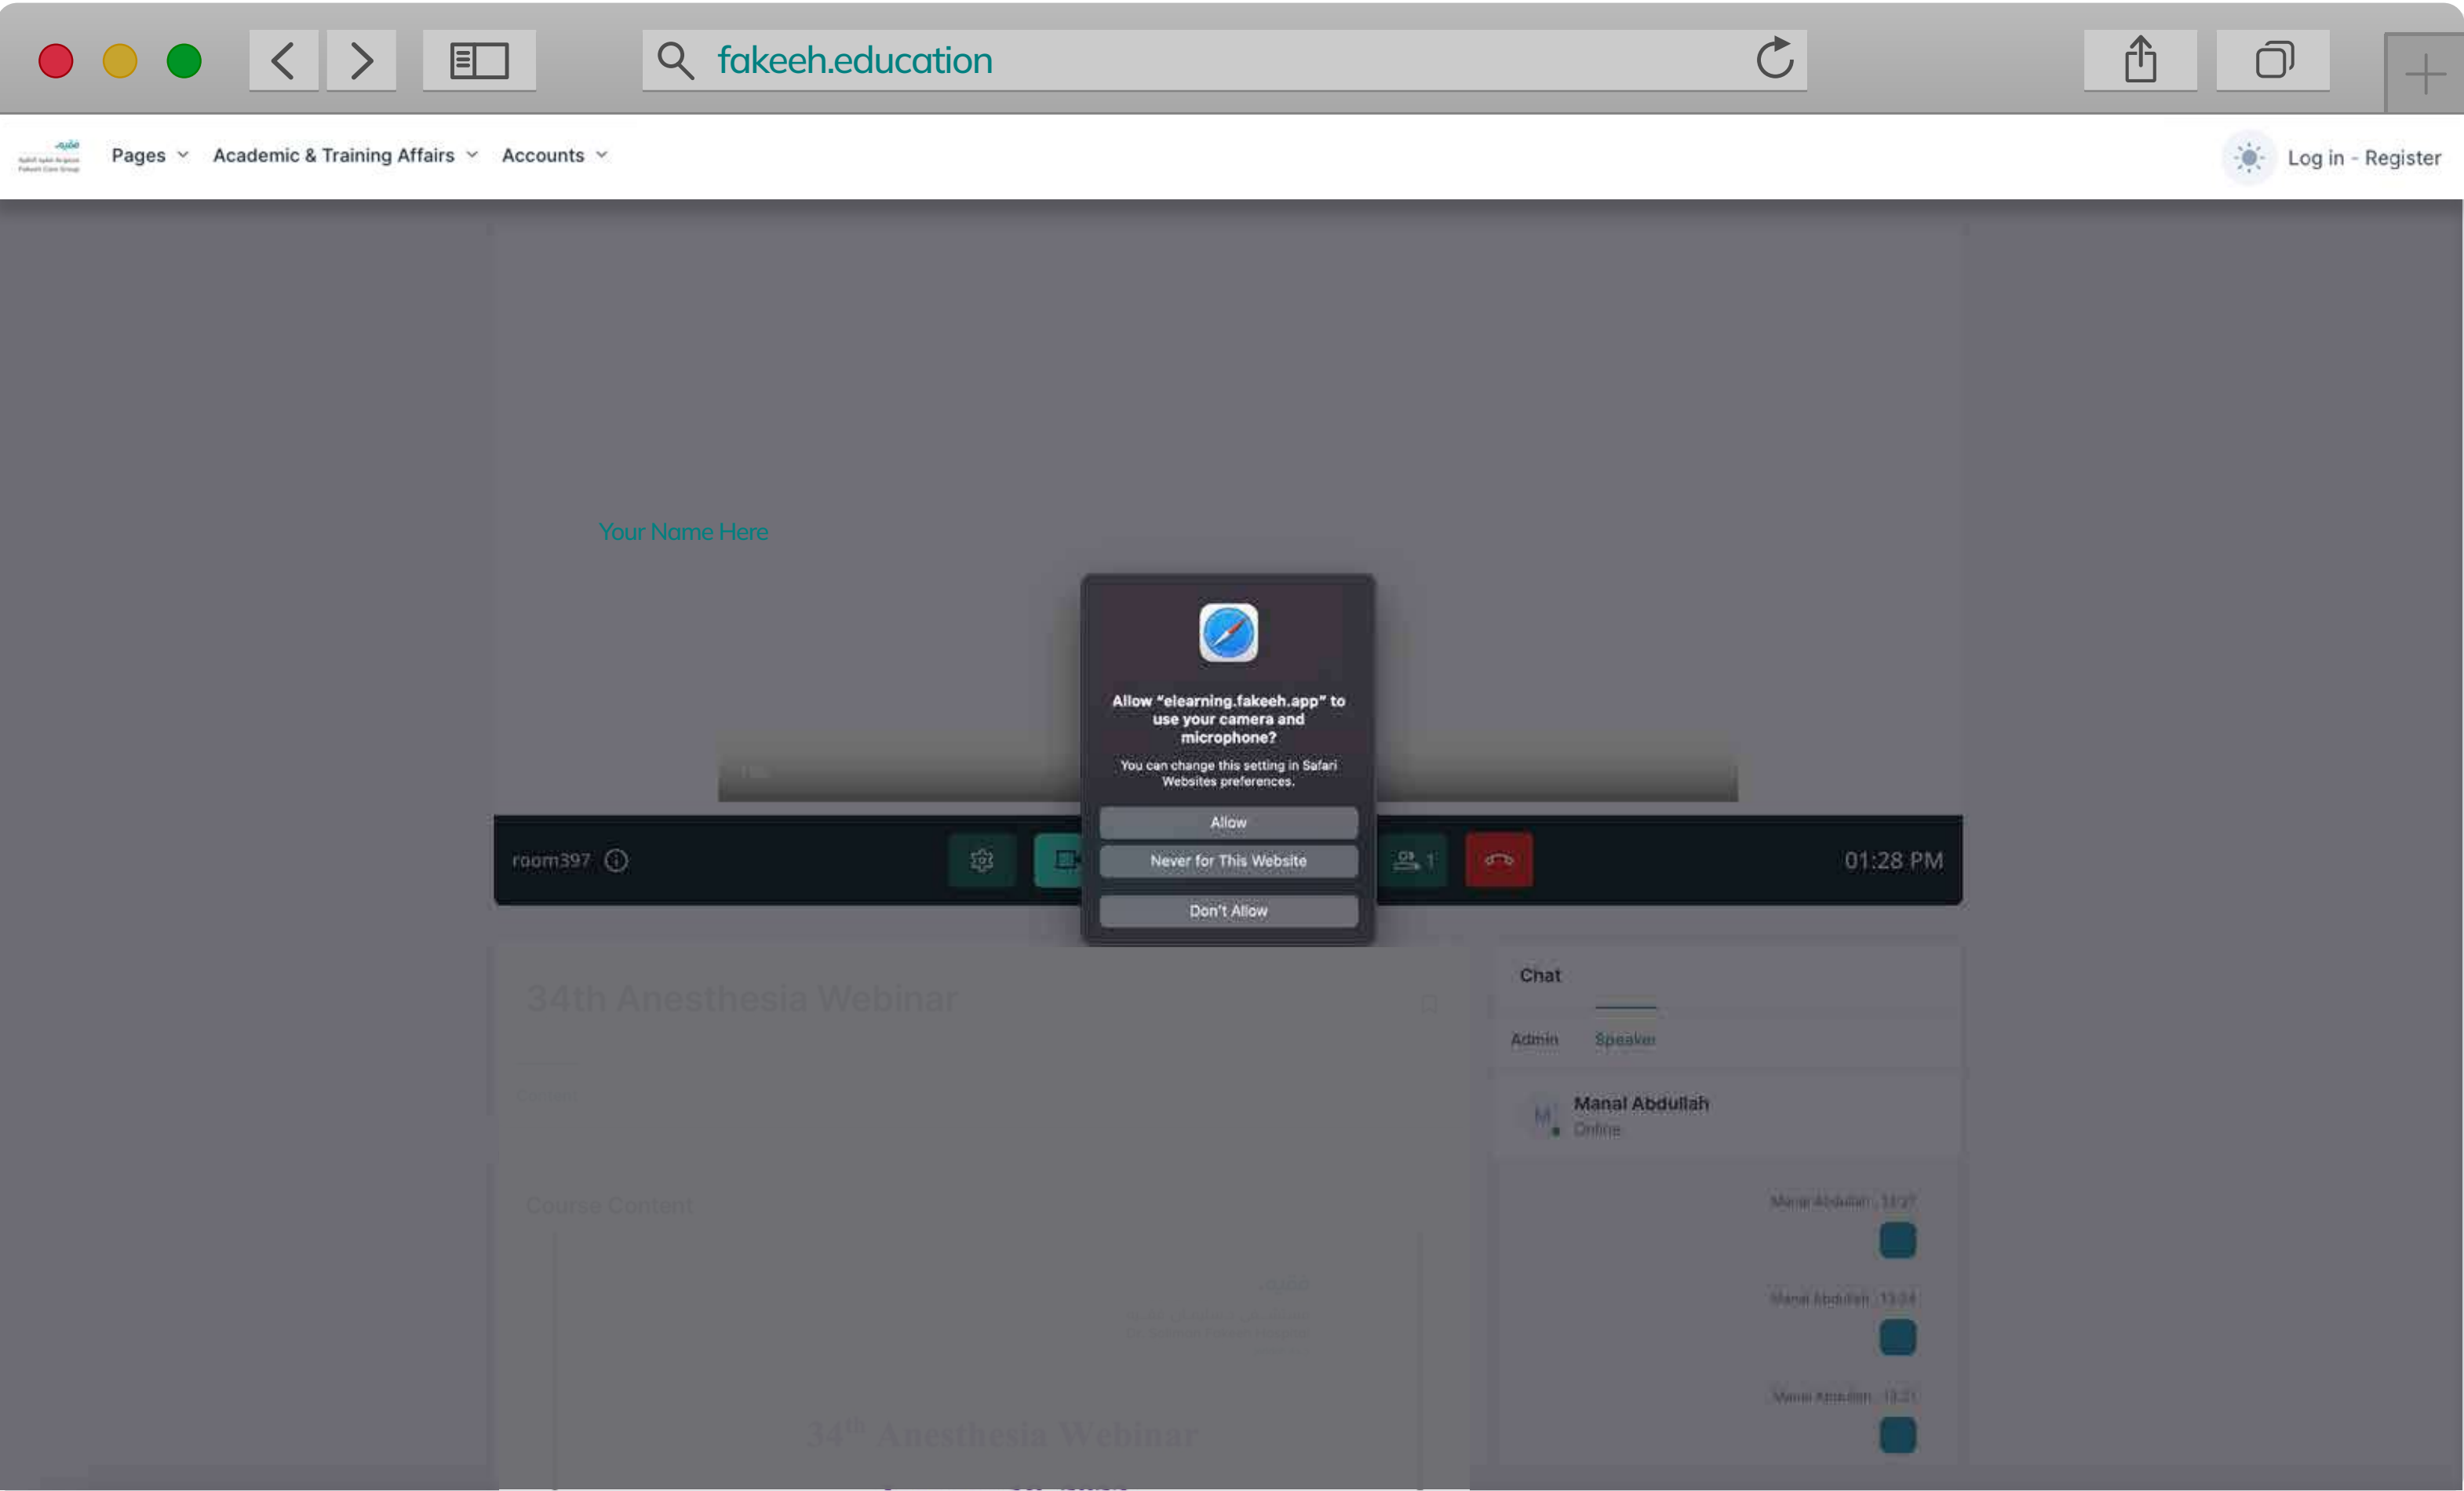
fakeeh.education

Pages Academic & Training Affairs Accounts

Log in - Register

Your Name Here

Allow "elearning.fakeeh.app" to use your camera and microphone?

You can change this setting in Safari Websites preferences.

Allow

Never for This Website

Don't Allow

room397

1

01:28 PM

34th Anesthesia Webinar

Course Content

34th Anesthesia Webinar

Chat

Admin Speaker

Manal Abdullah
Online

Manal Abdullah , 13:2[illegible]

Manal Abdullah , 13:24

Manal Abdullah , 13:2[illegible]